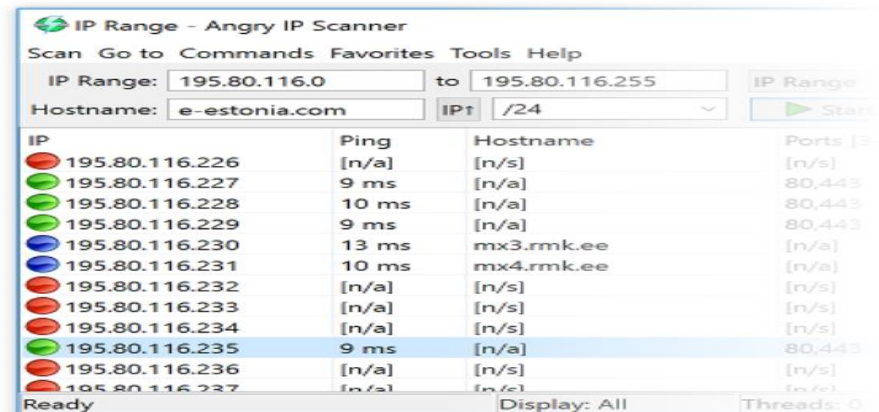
IP Range - Angry IP Scanner

Scan Go to Commands Favorites Tools Help

IP Range: 195.80.116.0 to 195.80.116.255 IP Range

Hostname: e-estonia.com IP↑ /24 Start

| IP | Ping | Hostname | Ports [3 |
|---|---|---|---|
| 195.80.116.226 | [n/a] | [n/s] | [n/s] |
| 195.80.116.227 | 9 ms | [n/a] | 80,443 |
| 195.80.116.228 | 10 ms | [n/a] | 80,443 |
| 195.80.116.229 | 9 ms | [n/a] | 80,443 |
| 195.80.116.230 | 13 ms | mx3.rmk.ee | [n/a] |
| 195.80.116.231 | 10 ms | mx4.rmk.ee | [n/a] |
| 195.80.116.232 | [n/a] | [n/s] | [n/s] |
| 195.80.116.233 | [n/a] | [n/s] | [n/s] |
| 195.80.116.234 | [n/a] | [n/s] | [n/s] |
| 195.80.116.235 | 9 ms | [n/a] | 80,443 |
| 195.80.116.236 | [n/a] | [n/s] | [n/s] |
| 195.80.116.237 | [n/a] | [n/s] | [n/s] |

Ready Display: All Threads: 0